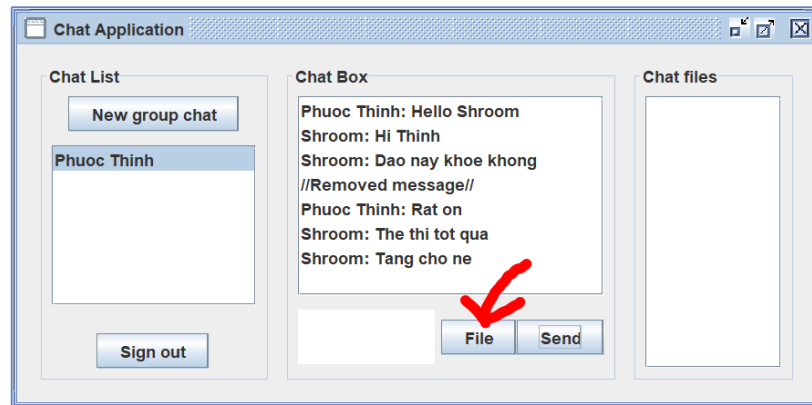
Chat Application

Chat List

New group chat

Phuoc Thinh

Sign out

Chat Box

Phuoc Thinh: Hello Shroom
Shroom: Hi Thinh
Shroom: Dao nay khoe khong
//Removed message//
Phuoc Thinh: Rat on
Shroom: The thi tot qua
Shroom: Tang cho ne

File

Send

Chat files